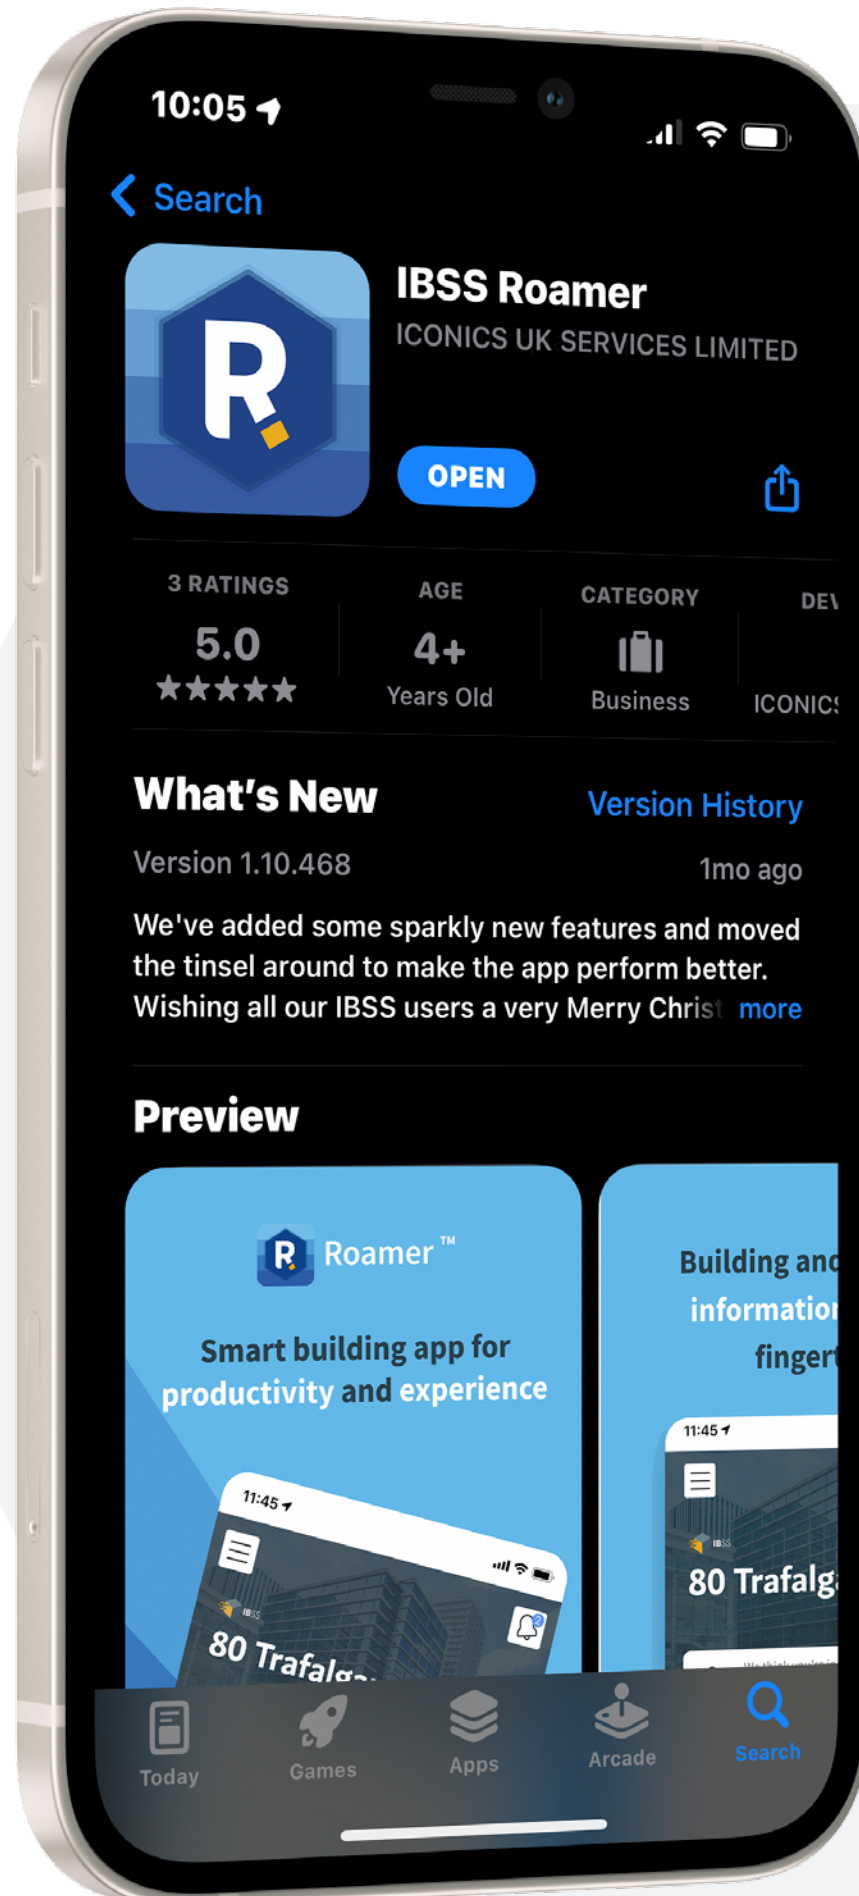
10:05

Search

R

IBSS Roamer
ICONICS UK SERVICES LIMITED

OPEN

3 RATINGS
5.0
★★★★★

AGE
4+
Years Old

CATEGORY
Business

DEV
ICONICS

What's New
Version History

Version 1.10.468
1mo ago

We've added some sparkly new features and moved the tinsel around to make the app perform better. Wishing all our IBSS users a very Merry Christ more

Preview

R Roamer™
Smart building app for productivity and experience

11:45
IBSS
80 Trafalg

Building and information finger

11:45
IBSS
80 Trafalg

Today
Games
Apps
Arcade
Search